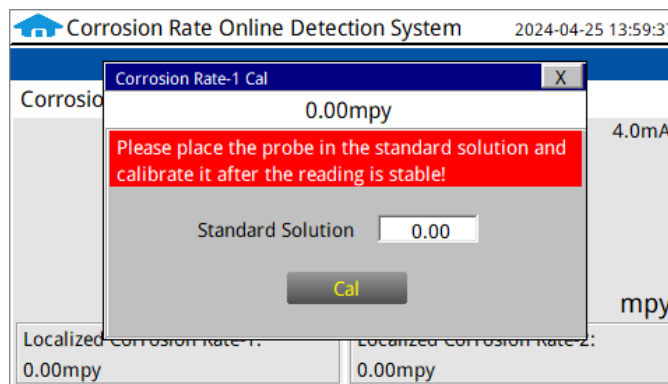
Corrosion Rate Online Detection System 2024-04-25 13:59:37

Corrosio

4.0mA

mpy

Corrosion Rate-1 Cal X

0.00mpy

Please place the probe in the standard solution and calibrate it after the reading is stable!

Standard Solution 0.00

Cal

Localized Corrosion Rate-1:
0.00mpy

Localized Corrosion Rate-2:
0.00mpy